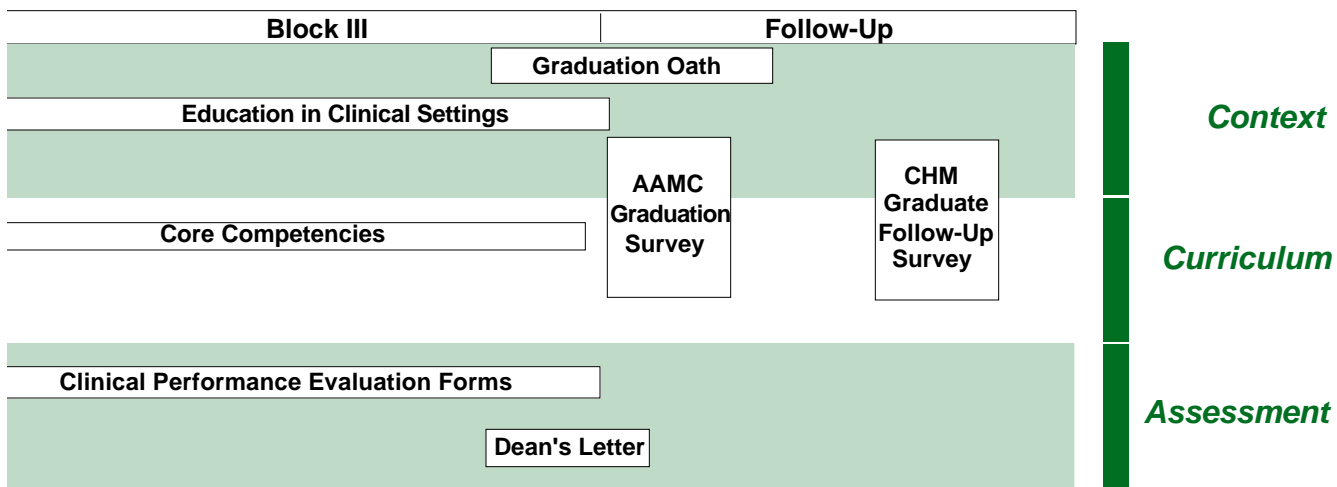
| Block III | Follow-Up |
|---|---|

Graduation Oath

Education in Clinical Settings

Context

AAMC Graduation Survey

CHM Graduate Follow-Up Survey

Core Competencies

Curriculum

Clinical Performance Evaluation Forms

Assessment

Dean's Letter